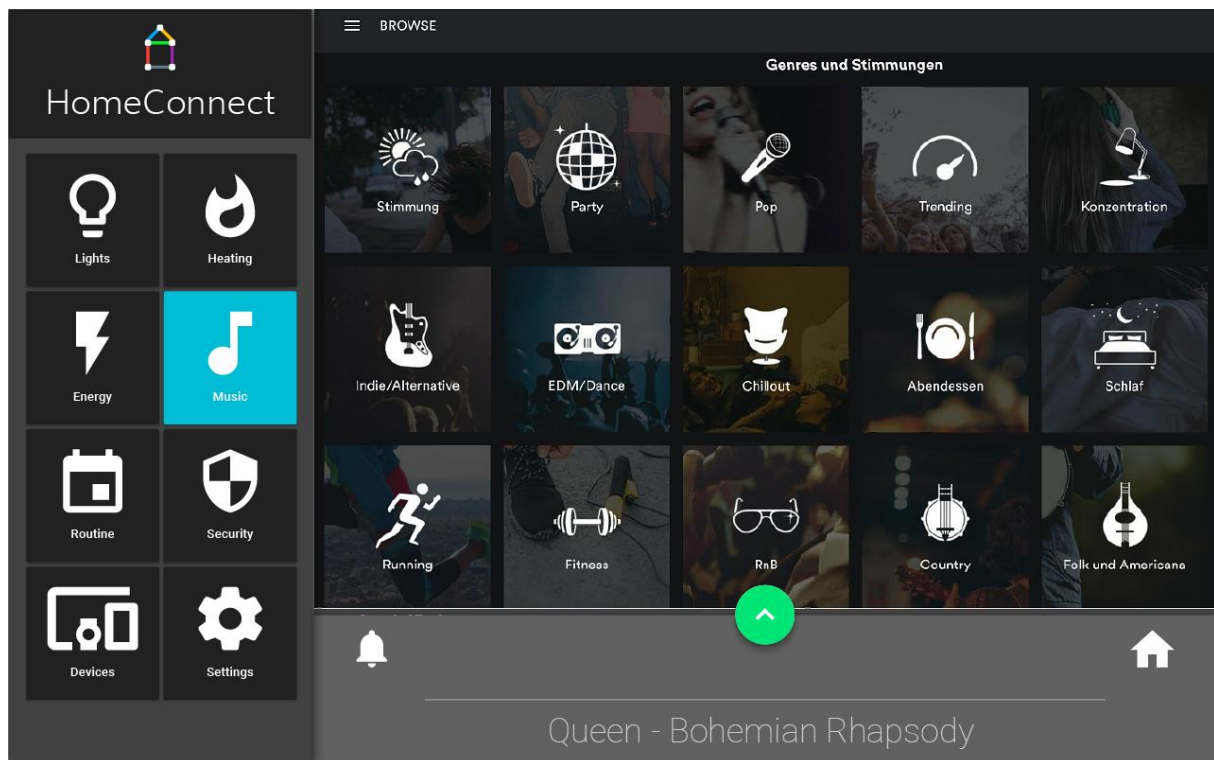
HomeConnect

Lights
Heating
Energy
Music
Routine
Security
Devices
Settings

BROWSE

Genres und Stimmungen

Stimmung
Party
Pop
Trending
Konzentration
Indie/Alternative
EDM/Dance
Chillout
Abendessen
Schlaf
Running
Fitness
RnB
Country
Folk und Americana

Queen - Bohemian Rhapsody